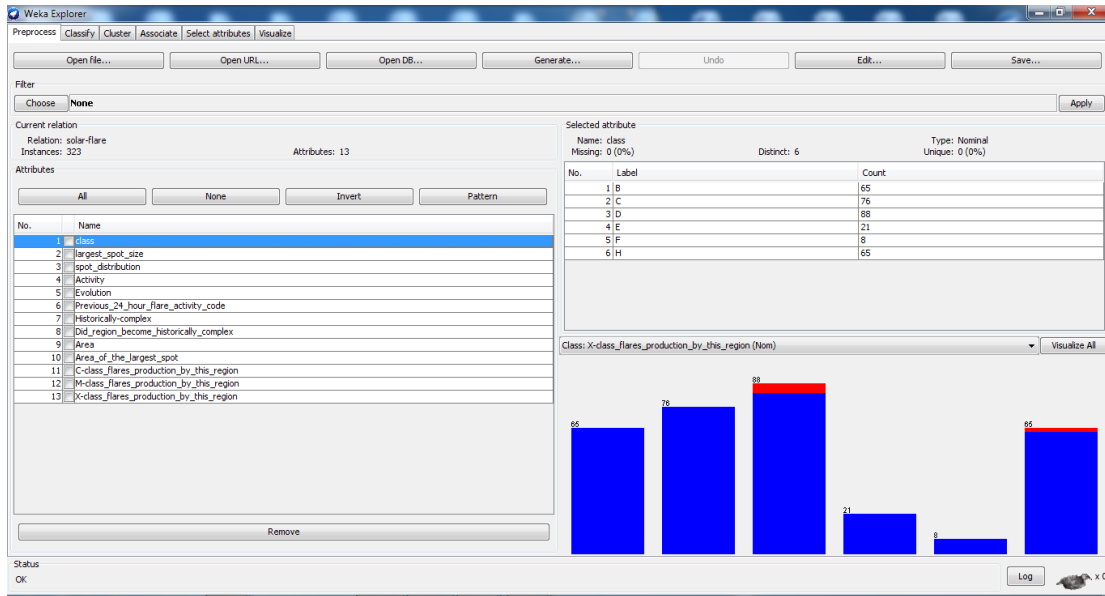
Weka Explorer

Preprocess | Classify | Cluster | Associate | Select attributes | Visualize

Open file... | Open URL... | Open DB... | Generate... | Undo | Edit... | Save...

Filter

Choose | None | Apply

Current relation
Relation: solar-flare
Instances: 323
Attributes: 13

Attributes

All | None | Invert | Pattern

| No. | Name |
|---|---|
| 1 | class |
| 2 | largest_spot_size |
| 3 | spot_distribution |
| 4 | Activity |
| 5 | Evolution |
| 6 | Previous_24_hour_flare_activity_code |
| 7 | Historically-complex |
| 8 | Did_region_become_historically_complex |
| 9 | Area |
| 10 | Area_of_the_largest_spot |
| 11 | C-class_flares_production_by_this_region |
| 12 | M-class_flares_production_by_this_region |
| 13 | X-class_flares_production_by_this_region |

Remove

Selected attribute
Name: class
Missing: 0 (0%)
Distinct: 6
Type: Nominal
Unique: 0 (0%)

| No. | Label | Count |
|---|---|---|
| 1 | B | 65 |
| 2 | C | 76 |
| 3 | D | 88 |
| 4 | E | 21 |
| 5 | F | 8 |
| 6 | H | 65 |

Class: X-class_flares_production_by_this_region (Nom) | Visualize All

65
76
88
21
8
65

Status
OK

Log

x 0